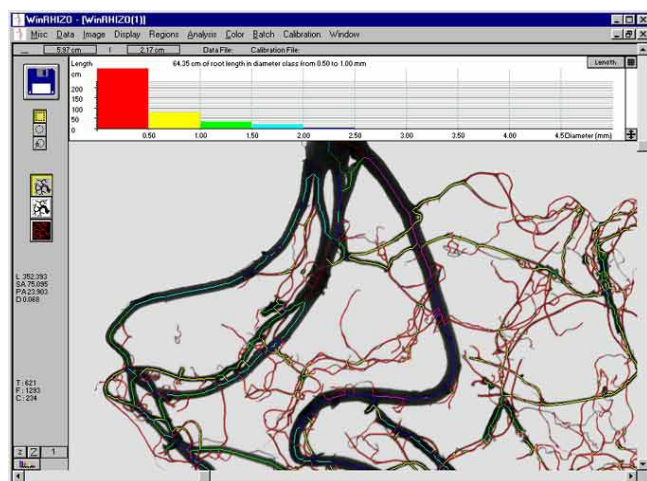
WinRHIZO - [WinRHIZO(1)]

Misc Data Image Display Regions Analysis Color Batch Calibration Window

5.97 cm | 2.17 cm Data File: Calibration File:

Length
cm
64.35 cm of root length in diameter class from 0.50 to 1.00 mm
Length

250
200
150
100
50
0

0.50 1.00 1.50 2.00 2.50 3.00 3.50 4.00 4.5Diameter (mm)

L 352.393
SA 75.095
PA 23.903
D 0.068

T: 621
F: 1283
C: 234

2 Z 1